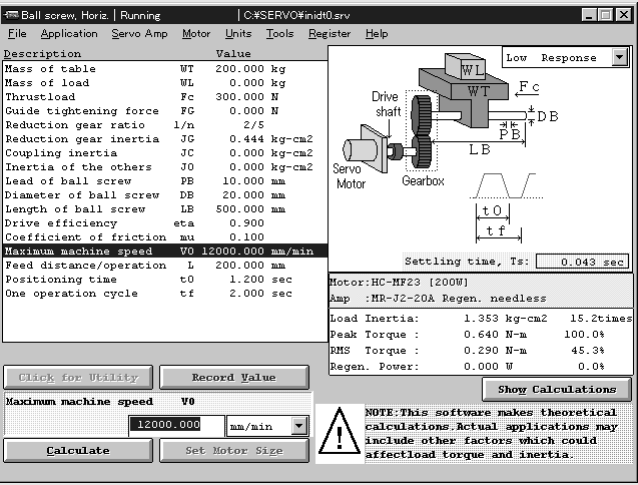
Ball screw, Horiz. | Running | C:¥SERVO¥inidt0.srv

File Application Servo Amp Motor Units Tools Register Help

| Description | | Value | |
|---|---|---|---|
| Mass of table | WT | 200.000 | kg |
| Mass of load | WL | 0.000 | kg |
| Thrustload | Fc | 300.000 | N |
| Guide tightening force | FG | 0.000 | N |
| Reduction gear ratio | 1/n | 2/5 | |
| Reduction gear inertia | JG | 0.444 | kg-cm2 |
| Coupling inertia | JC | 0.000 | kg-cm2 |
| Inertia of the others | JO | 0.000 | kg-cm2 |
| Lead of ball screw | PB | 10.000 | mm |
| Diameter of ball screw | DB | 20.000 | mm |
| Length of ball screw | LB | 500.000 | mm |
| Drive efficiency | eta | 0.900 | |
| Coefficient of friction | mu | 0.100 | |
| Maximum machine speed | V0 | 12000.000 | mm/min |
| Feed distance/operation | L | 200.000 | mm |
| Positioning time | t0 | 1.200 | sec |
| One operation cycle | tf | 2.000 | sec |

Low Response

WL
WT
Fc
Drive shaft
DB
PB
LB
Servo Motor
Gearbox
t0
tf

Settling time, Ts: 0.043 sec

Motor:HC-MF23 [200W]
Amp :MR-J2-20A Regen. needless

| | | | |
|---|---|---|---|
| Load Inertia: | 1.353 | kg-cm2 | 15.2times |
| Peak Torque : | 0.640 | N-m | 100.0% |
| RMS Torque : | 0.290 | N-m | 45.3% |
| Regen. Power: | 0.000 | W | 0.0% |

Click for Utility
Record Value
Show Calculations

Maximum machine speed V0
12000.000 mm/min

Calculate
Set Motor Size

NOTE:This software makes theoretical calculations.Actual applications may include other factors which could affectload torque and inertia.